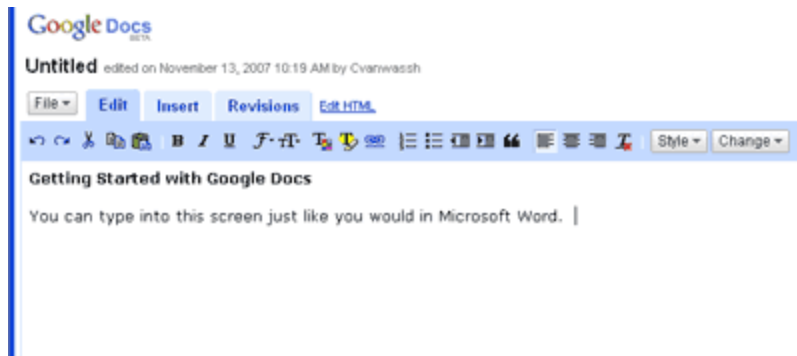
Google Docs BETA

Untitled edited on November 13, 2007 10:19 AM by Cvanwassh

File ▾ Edit Insert Revisions Edit HTML

B I U Style ▾ Change ▾

Getting Started with Google Docs

You can type into this screen just like you would in Microsoft Word.